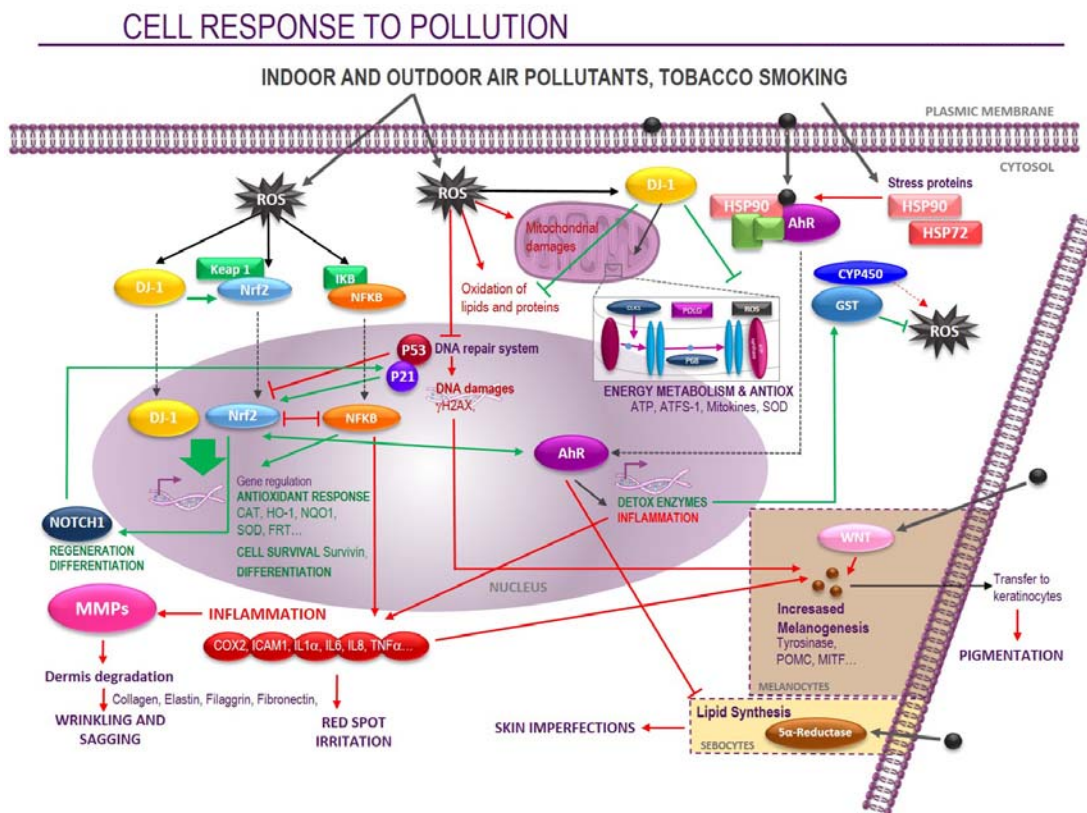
CELL RESPONSE TO POLLUTION

INDOOR AND OUTDOOR AIR POLLUTANTS, TOBACCO SMOKING

PLASMIC MEMBRANE

CYTOSOL

ROS

ROS

DJ-1

Stress proteins

HSP90

AhR

HSP90

HSP72

Mitochondrial damages

Keap 1

IKB

DJ-1

Nrf2

NFKB

Oxidation of lipids and proteins

CYP450

GST

ROS

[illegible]

POLG

ROS

PGE

P53

P21

DNA repair system

DNA damages
γH2AX,

ENERGY METABOLISM & ANTIOX
ATP, ATFS-1, Mitokines, SOD

DJ-1

Nrf2

NFKB

AhR

Gene regulation
ANTIOXIDANT RESPONSE
CAT, HO-1, NQO1, SOD, FRT…
CELL SURVIVAL Survivin,
DIFFERENTIATION

DETOX ENZYMES
INFLAMMATION

NOTCH1

REGENERATION
DIFFERENTIATION

NUCLEUS

WNT

Transfer to keratinocytes

MMPs

INFLAMMATION

Increased Melanogenesis
Tyrosinase, POMC, MITF…

COX2, ICAM1, IL1α, IL6, IL8, TNFα…

PIGMENTATION

Dermis degradation

Collagen, Elastin, Filaggrin, Fibronectin,

MELANOCYTES

WRINKLING AND SAGGING

RED SPOT IRRITATION

SKIN IMPERFECTIONS

Lipid Synthesis

5α-Reductase

SEBOCYTES